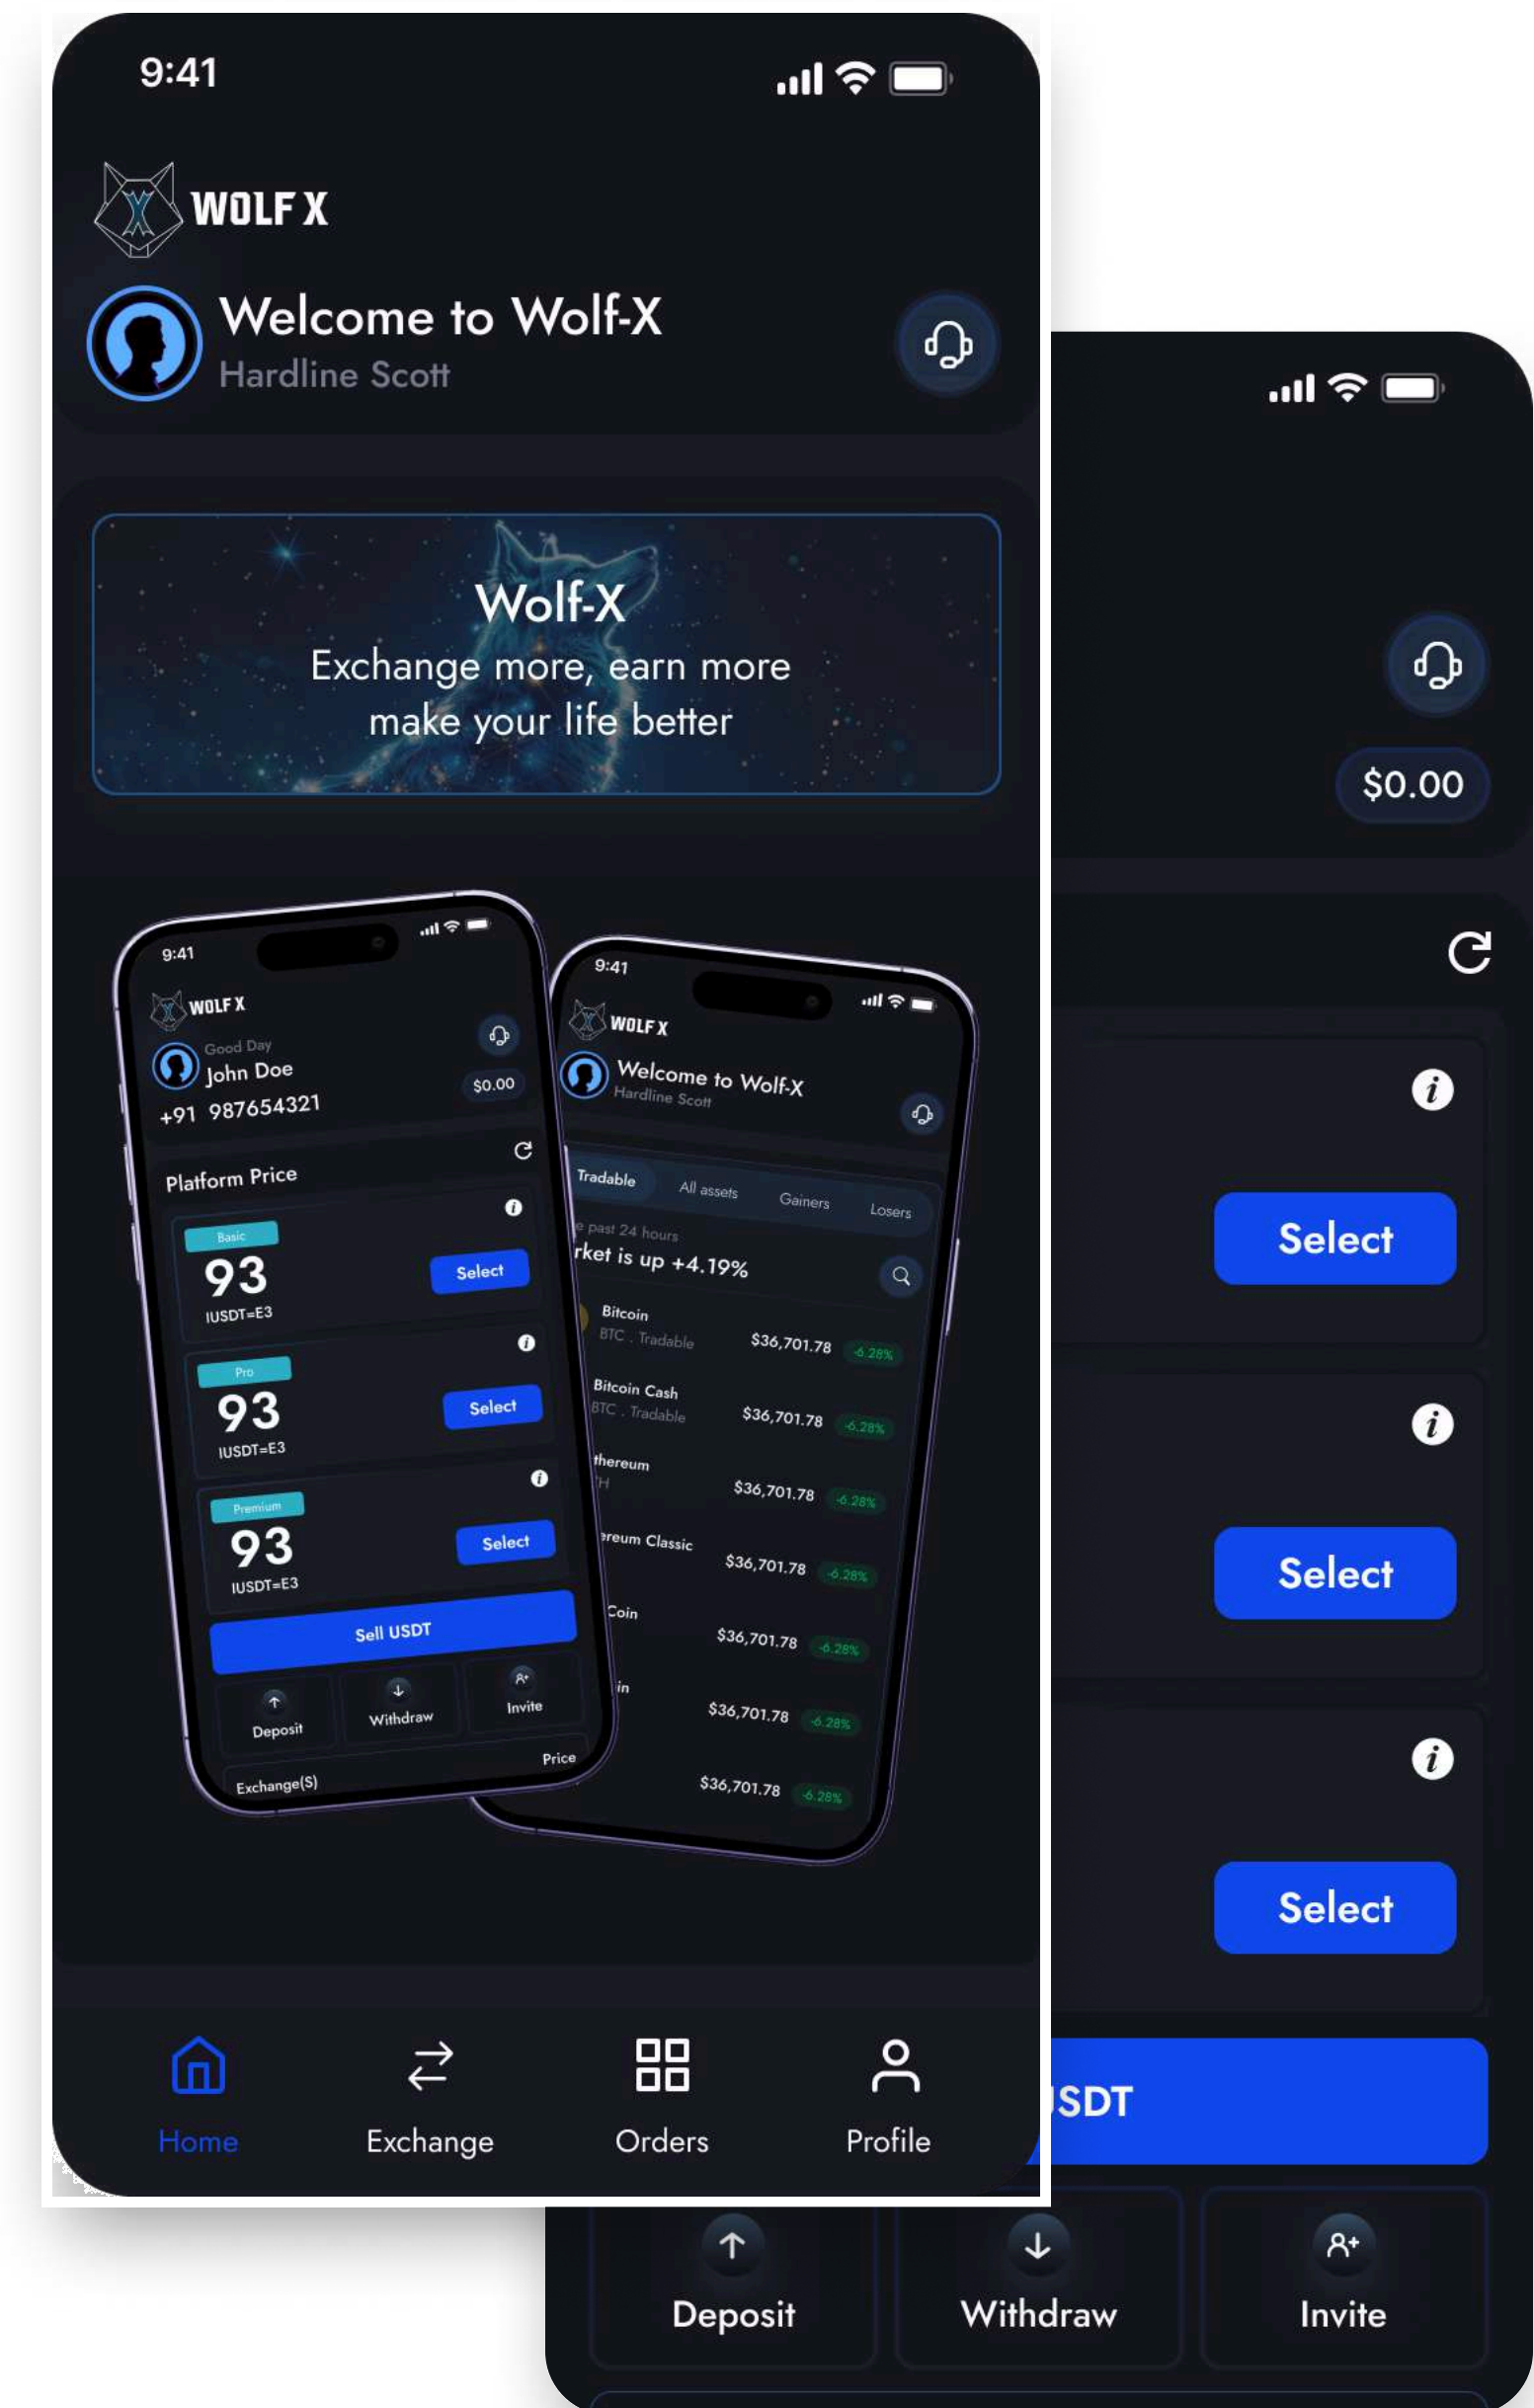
9:41

WOLF X

Welcome to Wolf-X
Hardline Scott

Wolf-X
Exchange more, earn more
make your life better

9:41
WOLF X
Good Day
John Doe
+91 987654321
$0.00
Platform Price
Basic
93
IUSDT=E3
Select
Pro
93
IUSDT=E3
Select
Premium
93
IUSDT=E3
Select
Sell USDT
Deposit
Withdraw
Invite
Exchange(S)
Price

9:41
WOLF X
Welcome to Wolf-X
Hardline Scott
Tradable
All assets
Gainers
Losers
e past 24 hours
rket is up +4.19%
Bitcoin
BTC . Tradable
$36,701.78
-6.28%
Bitcoin Cash
BTC . Tradable
$36,701.78
-6.28%
thereum
TH
$36,701.78
-6.28%
ereum Classic
$36,701.78
-6.28%
Coin
$36,701.78
-6.28%
in
$36,701.78
-6.28%
$36,701.78
-6.28%

Home
Exchange
Orders
Profile

$0.00
Select
Select
Select
SDT
Deposit
Withdraw
Invite